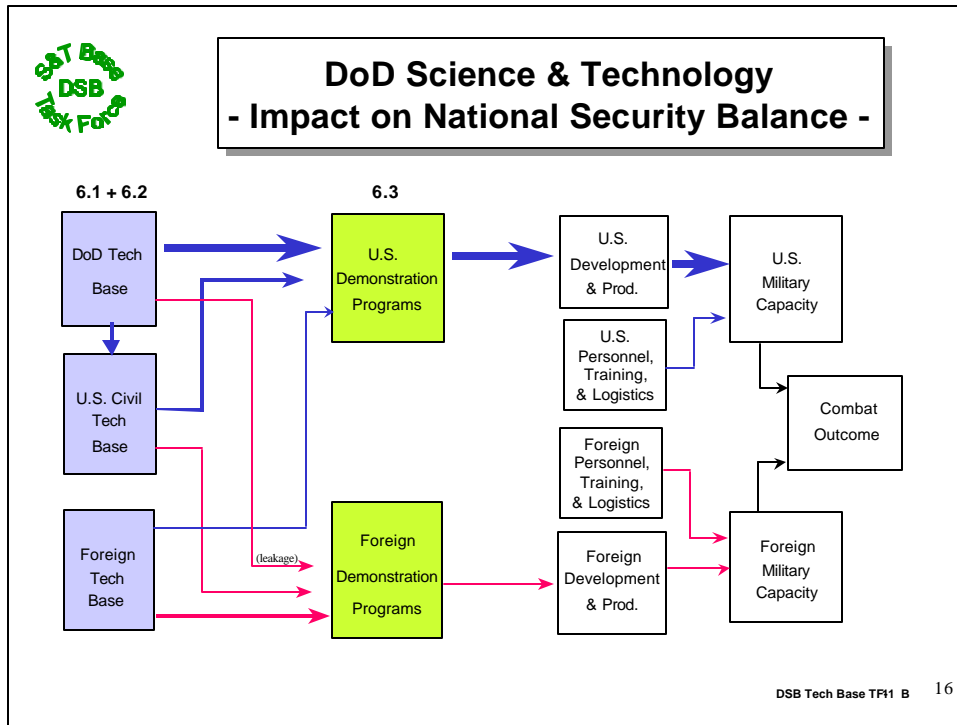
S&T Base
DSB
Task Force

DoD Science & Technology
- Impact on National Security Balance -

6.1 + 6.2

6.3

DoD Tech Base

U.S. Civil Tech Base

Foreign Tech Base

U.S. Demonstration Programs

Foreign Demonstration Programs

(leakage)

U.S. Development & Prod.

U.S. Personnel, Training, & Logistics

U.S. Military Capacity

Combat Outcome

Foreign Personnel, Training, & Logistics

Foreign Development & Prod.

Foreign Military Capacity

DSB Tech Base TF11 B

16